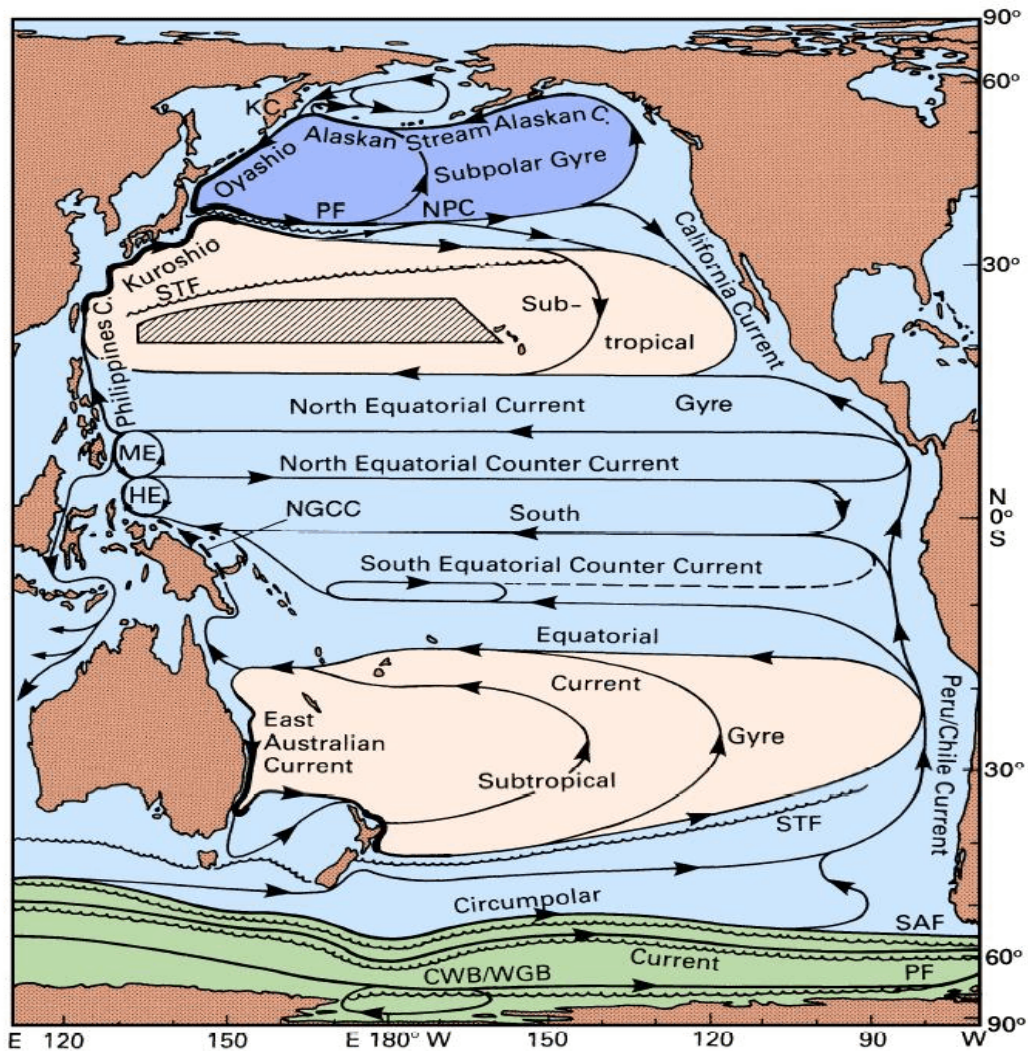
90°
60°
KC
Oyashio
Alaskan
Stream
Alaskan C.
Subpolar Gyre
PF
NPC
California Current
Kuroshio
STF
30°
Sub-
tropical
Philippines C.
North Equatorial Current
Gyre
ME
North Equatorial Counter Current
HE
NGCC
South
N
0°
S
South Equatorial Counter Current
Equatorial
Current
East
Australian
Current
Gyre
Subtropical
Peru/Chile Current
30°
STF
Circumpolar
SAF
Current
60°
CWB/WGB
PF
90°
E 120
150
E 180° W
150
120
90
W